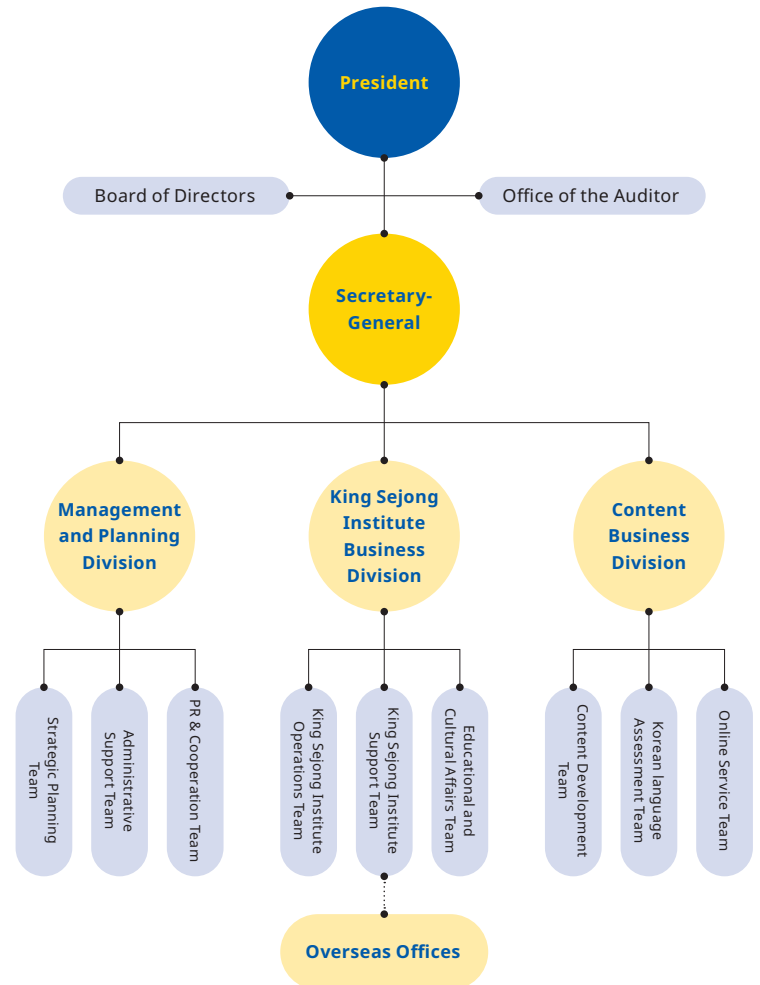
President

Board of Directors

Office of the Auditor

Secretary-General

Management and Planning Division

King Sejong Institute Business Division

Content Business Division

Strategic Planning Team

Administrative Support Team

PR & Cooperation Team

King Sejong Institute Operations Team

King Sejong Institute Support Team

Educational and Cultural Affairs Team

Content Development Team

Korean language Assessment Team

Online Service Team

Overseas Offices